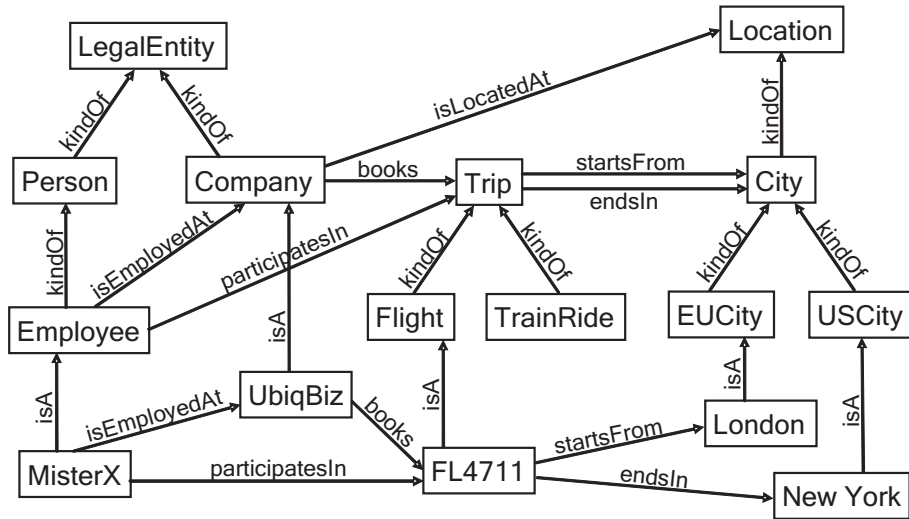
LegalEntity

Location

kindOf

kindOf

isLocatedAt

kindOf

Person

Company

books

Trip

startsFrom

City

endsIn

kindOf

isEmployedAt

participatesIn

kindOf

kindOf

kindOf

kindOf

Flight

TrainRide

EUCity

USCity

Employee

isA

isA

isA

isA

UbiqBiz

books

isA

isEmployedAt

London

MisterX

participatesIn

FL4711

startsFrom

endsIn

New York